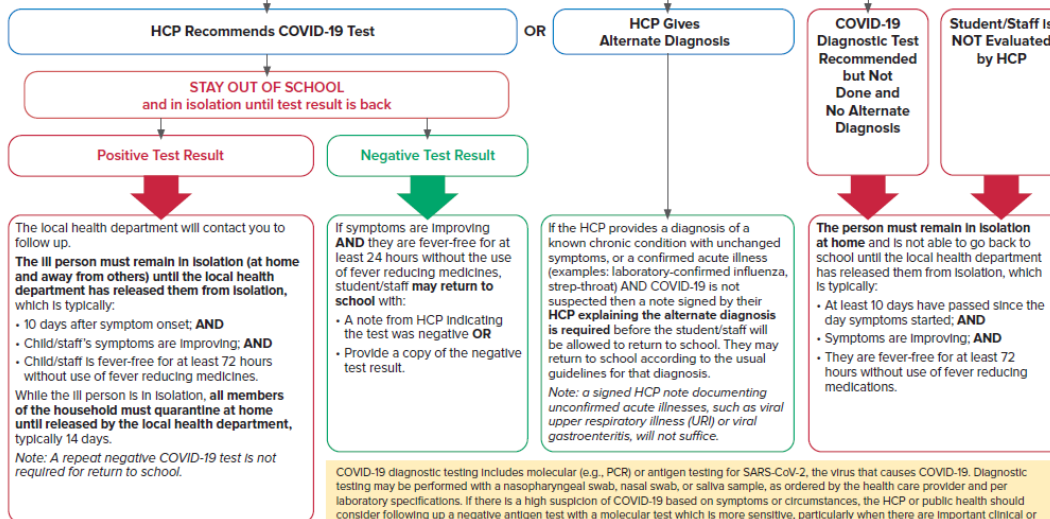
HCP Recommends COVID-19 Test

OR

HCP Gives Alternate Diagnosis

COVID-19 Diagnostic Test Recommended but Not Done and No Alternate Diagnosis

Student/Staff is NOT Evaluated by HCP

STAY OUT OF SCHOOL
and in isolation until test result is back

Positive Test Result

Negative Test Result

The local health department will contact you to follow up.

**The ill person must remain in isolation (at home and away from others) until the local health department has released them from isolation,** which is typically:

• 10 days after symptom onset; **AND**
• Child/staff's symptoms are improving; **AND**
• Child/staff is fever-free for at least 72 hours without use of fever reducing medicines.

While the ill person is in isolation, **all members of the household must quarantine at home until released by the local health department,** typically 14 days.

*Note: A repeat negative COVID-19 test is not required for return to school.*

If symptoms are improving **AND** they are fever-free for at least 24 hours without the use of fever reducing medicines, student/staff **may return to school** with:

• A note from HCP indicating the test was negative **OR**
• Provide a copy of the negative test result.

If the HCP provides a diagnosis of a known chronic condition with unchanged symptoms, or a confirmed acute illness (examples: laboratory-confirmed influenza, strep-throat) AND COVID-19 is not suspected then a note signed by their **HCP explaining the alternate diagnosis is required** before the student/staff will be allowed to return to school. They may return to school according to the usual guidelines for that diagnosis.

*Note: a signed HCP note documenting unconfirmed acute illnesses, such as viral upper respiratory illness (URI) or viral gastroenteritis, will not suffice.*

**The person must remain in isolation at home** and is not able to go back to school until the local health department has released them from isolation, which is typically:

• At least 10 days have passed since the day symptoms started; **AND**
• Symptoms are improving; **AND**
• They are fever-free for at least 72 hours without use of fever reducing medications.

COVID-19 diagnostic testing includes molecular (e.g., PCR) or antigen testing for SARS-CoV-2, the virus that causes COVID-19. Diagnostic testing may be performed with a nasopharyngeal swab, nasal swab, or saliva sample, as ordered by the health care provider and per laboratory specifications. If there is a high suspicion of COVID-19 based on symptoms or circumstances, the HCP or public health should consider following up a negative antigen test with a molecular test which is more sensitive, particularly when there are important clinical or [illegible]